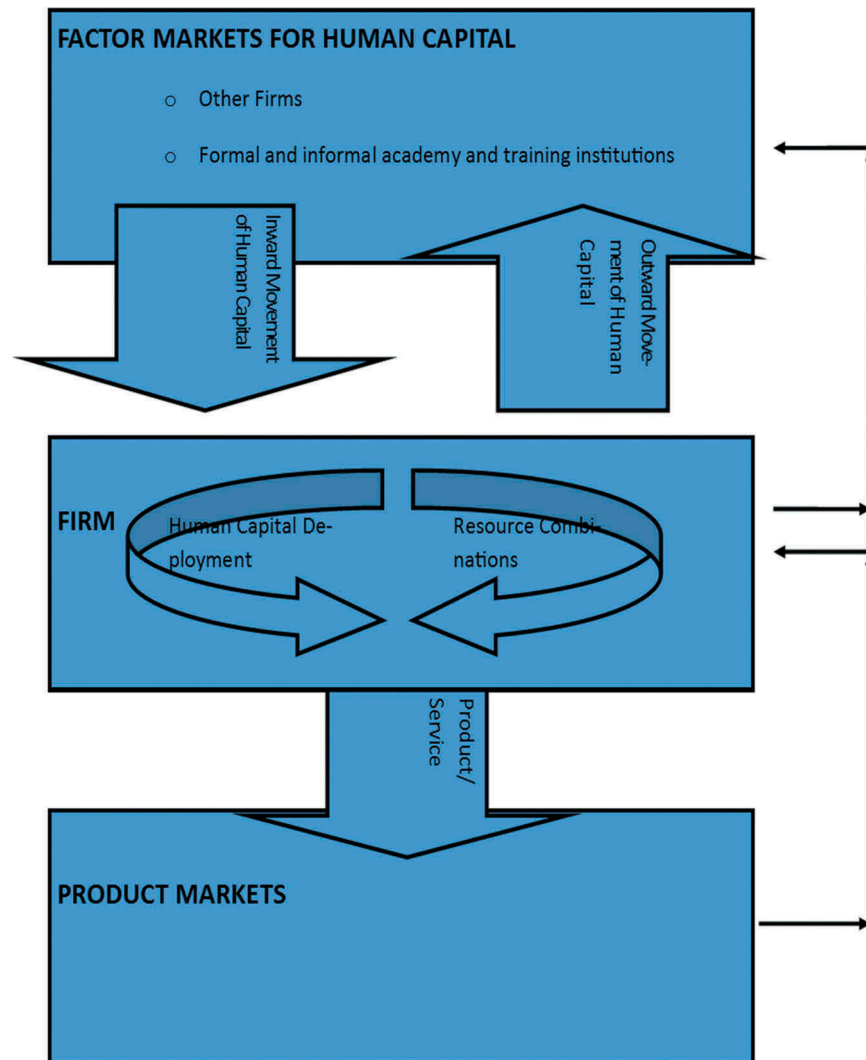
FACTOR MARKETS FOR HUMAN CAPITAL

o Other Firms

o Formal and informal academy and training institutions

Inward Movement of Human Capital

Outward Movement of Human Capital

FIRM

Human Capital Deployment

Resource Combinations

Product/ Service

PRODUCT MARKETS